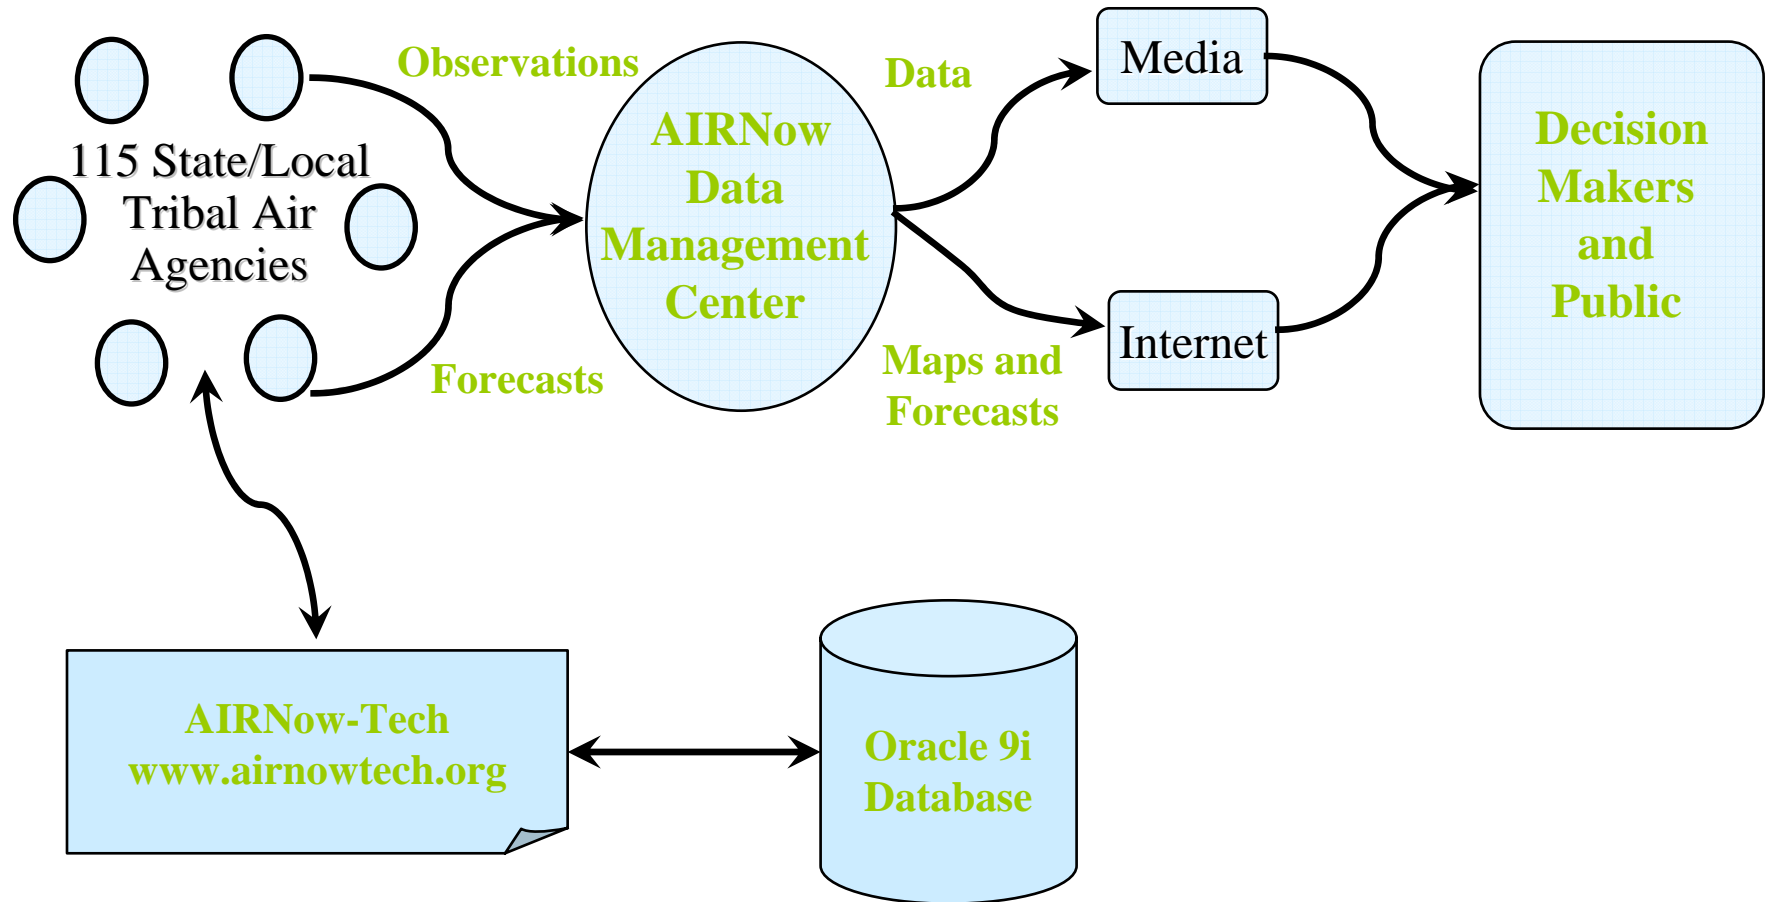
115 State/Local Tribal Air Agencies

Observations

Forecasts

AIRNow Data Management Center

Data

Maps and Forecasts

Media

Internet

Decision Makers and Public

AIRNow-Tech www.airnowtech.org

Oracle 9i Database